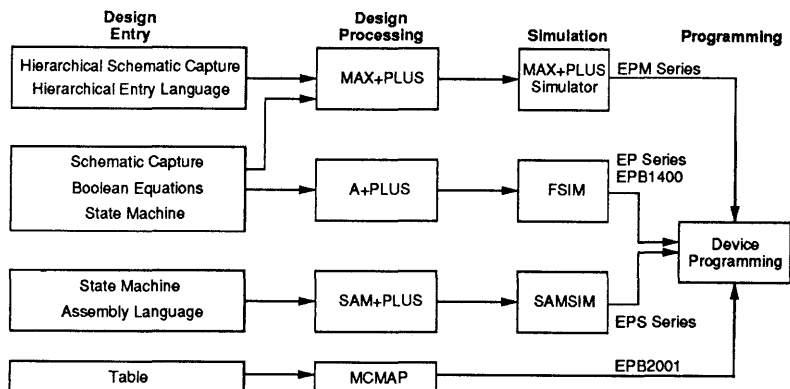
Design Entry

Design Processing

Simulation

Programming

Hierarchical Schematic Capture
Hierarchical Entry Language

MAX+PLUS

MAX+PLUS Simulator

EPM Series

Schematic Capture
Boolean Equations
State Machine

A+PLUS

FSIM

EP Series
EPB1400

Device Programming

State Machine
Assembly Language

SAM+PLUS

SAMSIM

EPS Series

Table

MCMAP

EPB2001